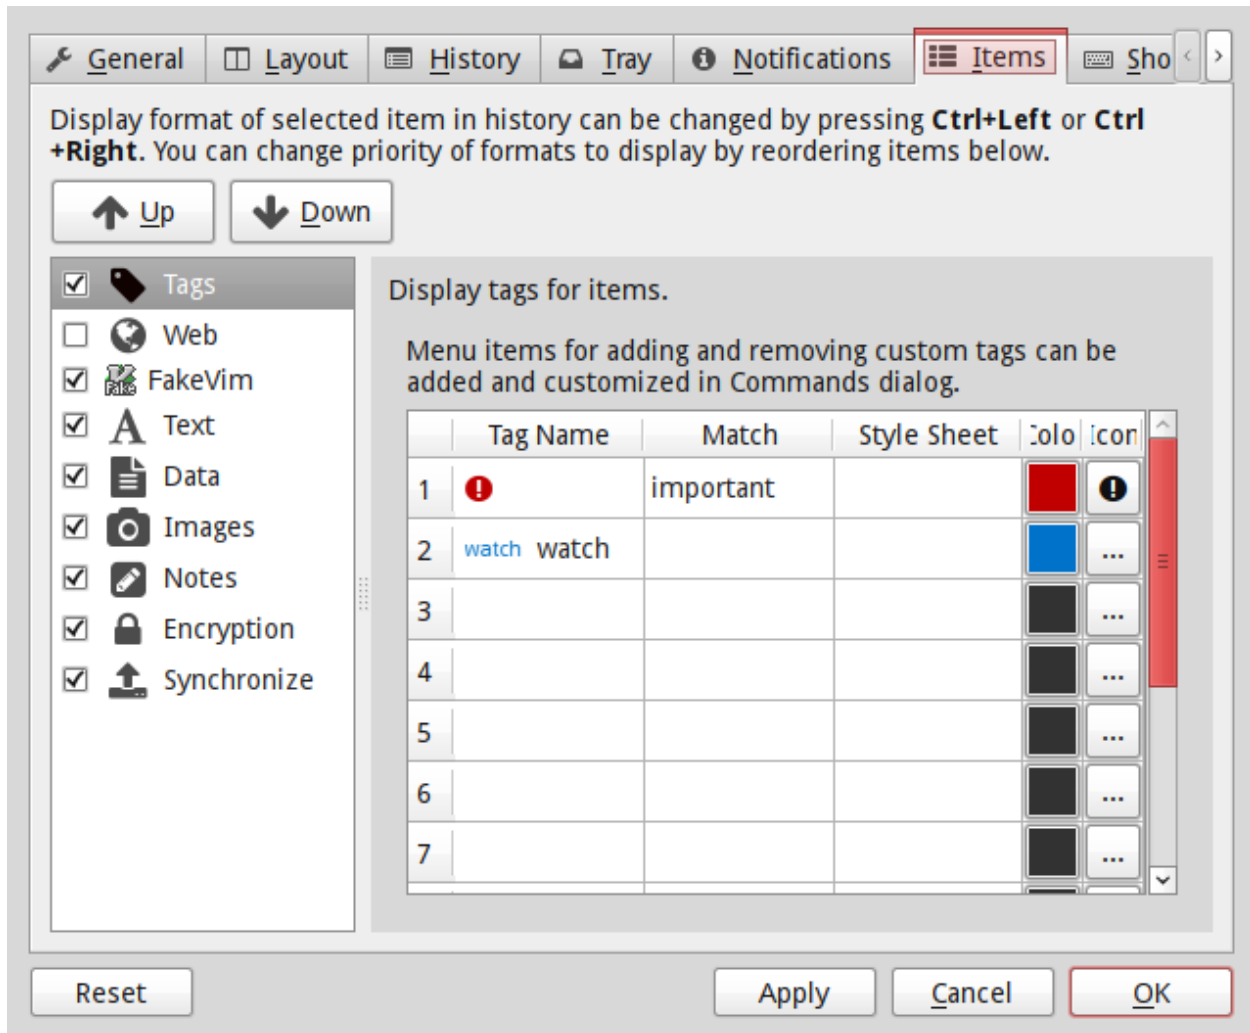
General Layout History Tray Notifications Items Sho

Display format of selected item in history can be changed by pressing **Ctrl+Left** or **Ctrl+Right**. You can change priority of formats to display by reordering items below.

Up Down

Tags
Web
FakeVim
Text
Data
Images
Notes
Encryption
Synchronize

Display tags for items.

Menu items for adding and removing custom tags can be added and customized in Commands dialog.

| | Tag Name | Match | Style Sheet | :olo | Icon |
|---|---|---|---|---|---|
| 1 | | important | | | |
| 2 | watch watch | | | | ... |
| 3 | | | | | ... |
| 4 | | | | | ... |
| 5 | | | | | ... |
| 6 | | | | | ... |
| 7 | | | | | ... |

Reset Apply Cancel OK